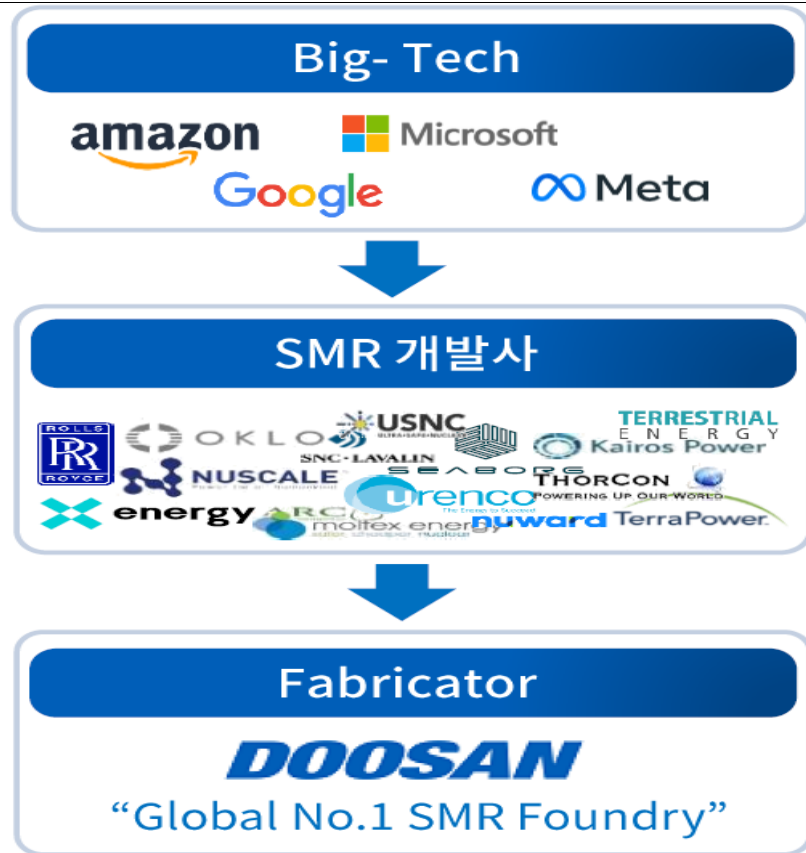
Big- Tech

amazon

Microsoft

Google

Meta

SMR 개발사

ROLLS RR ROYCE

OKLO

USNC

TERRESTRIAL ENERGY

SNC-LAVALIN

Kairos Power

NUSCALE

SEABORG

THORCON POWERING UP OUR WORLD

X energy

ARC

urenco

moltex energy

nuward

TerraPower

Fabricator

DOOSAN

“Global No.1 SMR Foundry”